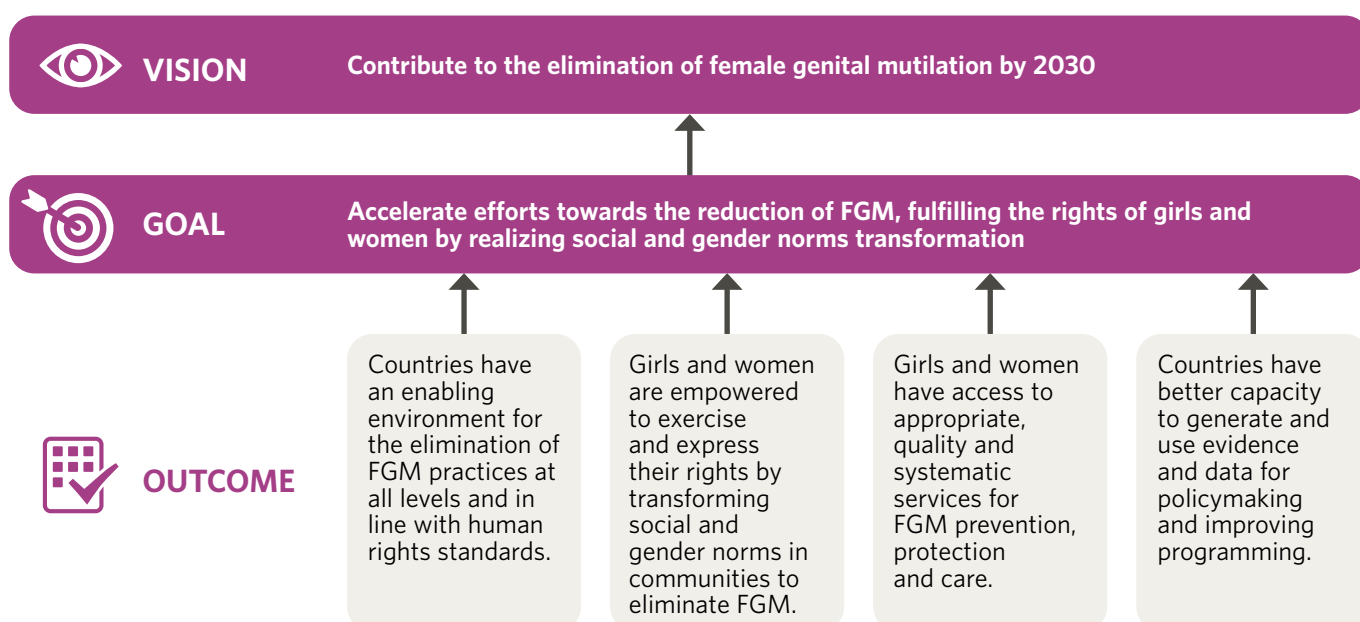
VISION

Contribute to the elimination of female genital mutilation by 2030

GOAL

Accelerate efforts towards the reduction of FGM, fulfilling the rights of girls and women by realizing social and gender norms transformation

OUTCOME

Countries have an enabling environment for the elimination of FGM practices at all levels and in line with human rights standards.

Girls and women are empowered to exercise and express their rights by transforming social and gender norms in communities to eliminate FGM.

Girls and women have access to appropriate, quality and systematic services for FGM prevention, protection and care.

Countries have better capacity to generate and use evidence and data for policymaking and improving programming.